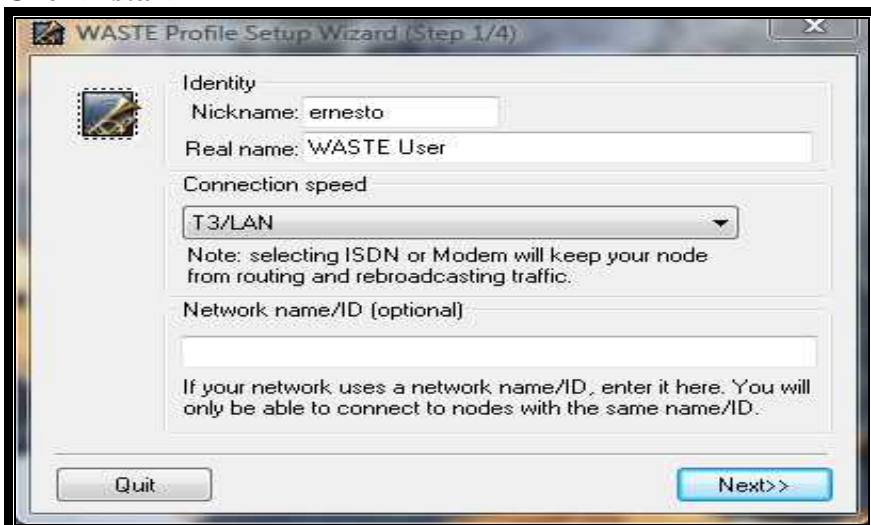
WASTE Profile Setup Wizard (Step 1/4)

Identity

Nickname: ernesto

Real name: WASTE User

Connection speed

T3/LAN

Note: selecting ISDN or Modem will keep your node from routing and rebroadcasting traffic.

Network name/ID (optional)

If your network uses a network name/ID, enter it here. You will only be able to connect to nodes with the same name/ID.

Quit

Next>>